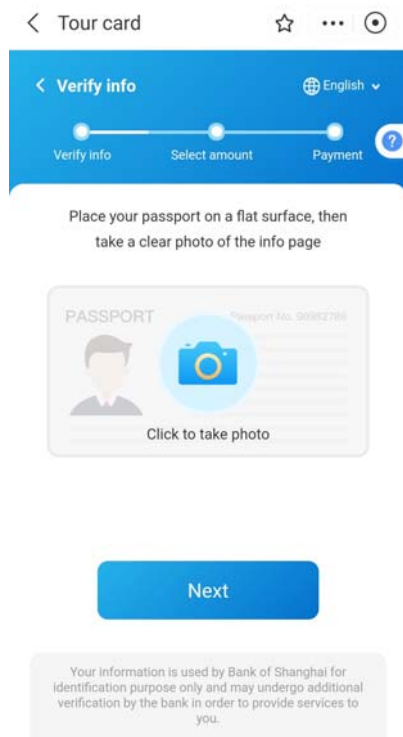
Tour card

Verify info

English

Verify info

Select amount

Payment

?

Place your passport on a flat surface, then take a clear photo of the info page

PASSPORT

Passport No. 98982789

Click to take photo

Next

Your information is used by Bank of Shanghai for identification purpose only and may undergo additional verification by the bank in order to provide services to you.